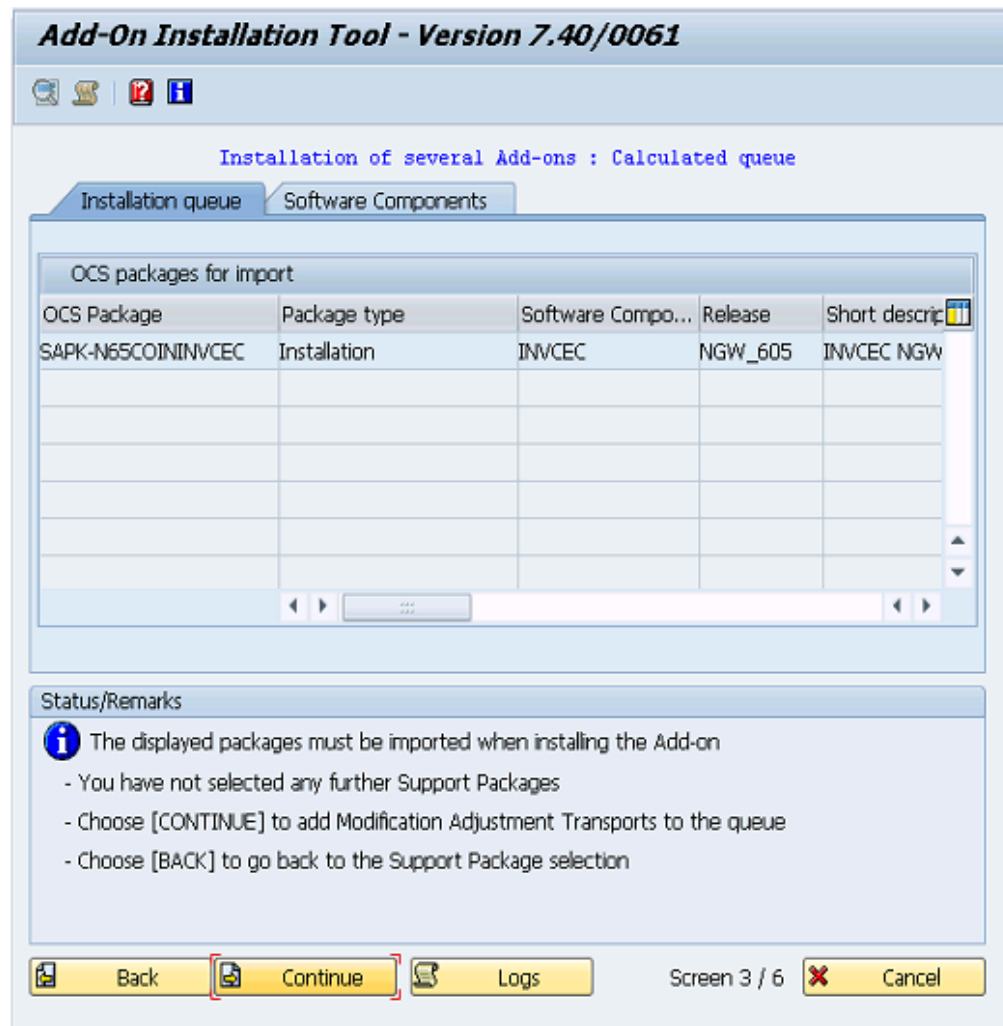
Add-On Installation Tool - Version 7.40/0061

Installation of several Add-ons : Calculated queue

Installation queue | Software Components

OCS packages for import

| OCS Package | Package type | Software Compo... | Release | Short descrip |
|---|---|---|---|---|
| SAPK-N65COININVCEC | Installation | INVCEC | NGW_605 | INVCEC NGW |

Status/Remarks

The displayed packages must be imported when installing the Add-on
- You have not selected any further Support Packages
- Choose [CONTINUE] to add Modification Adjustment Transports to the queue
- Choose [BACK] to go back to the Support Package selection

Back | Continue | Logs | Screen 3 / 6 | Cancel